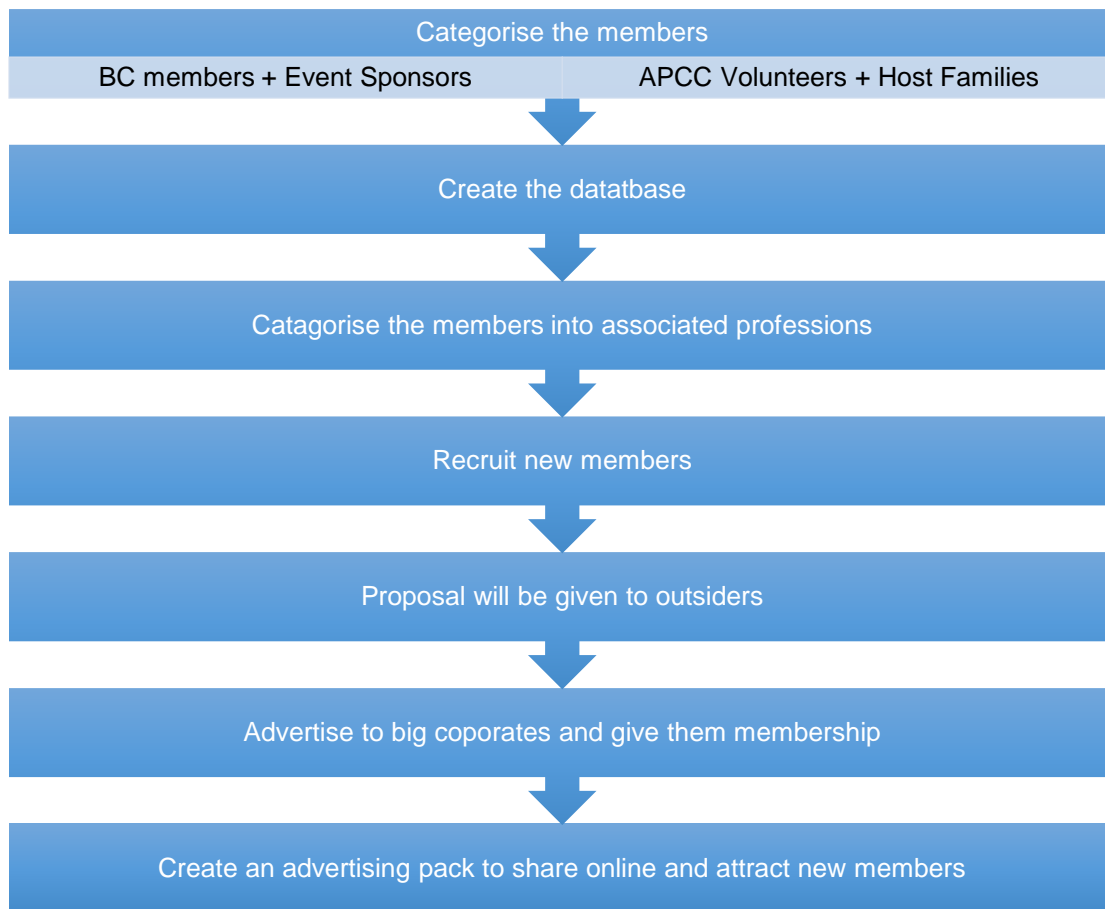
Categorise the members

BC members + Event Sponsors

APCC Volunteers + Host Families

Create the datatbase

Catagorise the members into associated professions

Recruit new members

Proposal will be given to outsiders

Advertise to big coporates and give them membership

Create an advertising pack to share online and attract new members